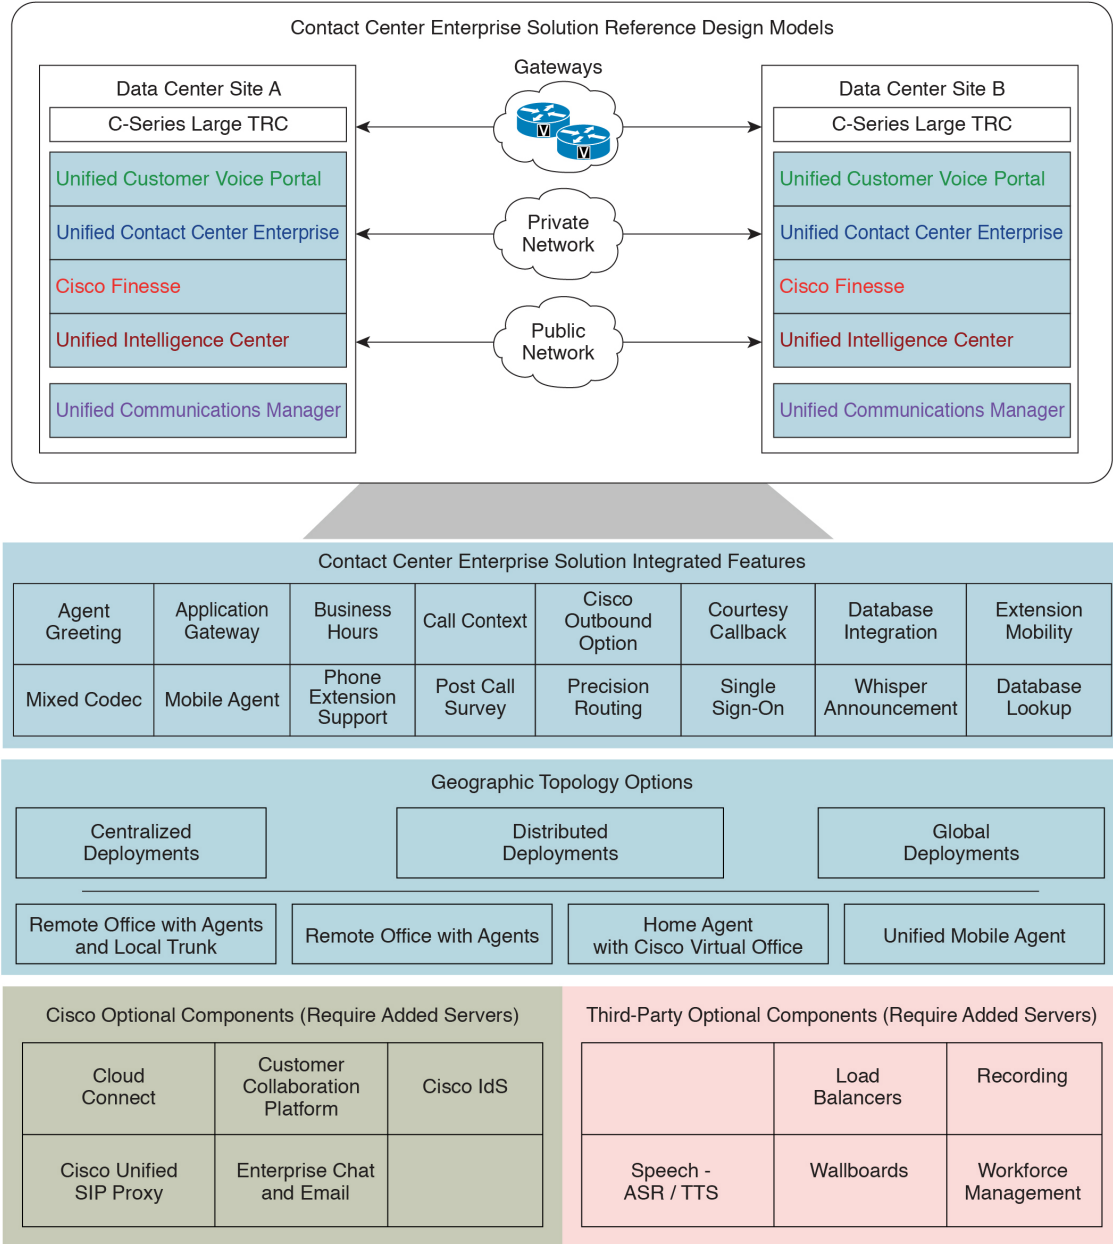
Contact Center Enterprise Solution Reference Design Models

Data Center Site A

C-Series Large TRC

Unified Customer Voice Portal

Unified Contact Center Enterprise

Cisco Finesse

Unified Intelligence Center

Unified Communications Manager

Gateways

Private Network

Public Network

Data Center Site B

C-Series Large TRC

Unified Customer Voice Portal

Unified Contact Center Enterprise

Cisco Finesse

Unified Intelligence Center

Unified Communications Manager

Contact Center Enterprise Solution Integrated Features

| Agent Greeting | Application Gateway | Business Hours | Call Context | Cisco Outbound Option | Courtesy Callback | Database Integration | Extension Mobility |
|---|---|---|---|---|---|---|---|
| Mixed Codec | Mobile Agent | Phone Extension Support | Post Call Survey | Precision Routing | Single Sign-On | Whisper Announcement | Database Lookup |

Geographic Topology Options

Centralized Deployments

Distributed Deployments

Global Deployments

Remote Office with Agents and Local Trunk

Remote Office with Agents

Home Agent with Cisco Virtual Office

Unified Mobile Agent

Cisco Optional Components (Require Added Servers)

| Cloud Connect | Customer Collaboration Platform | Cisco IdS |
|---|---|---|
| Cisco Unified SIP Proxy | Enterprise Chat and Email | |

Third-Party Optional Components (Require Added Servers)

| | Load Balancers | Recording |
|---|---|---|
| Speech - ASR / TTS | Wallboards | Workforce Management |